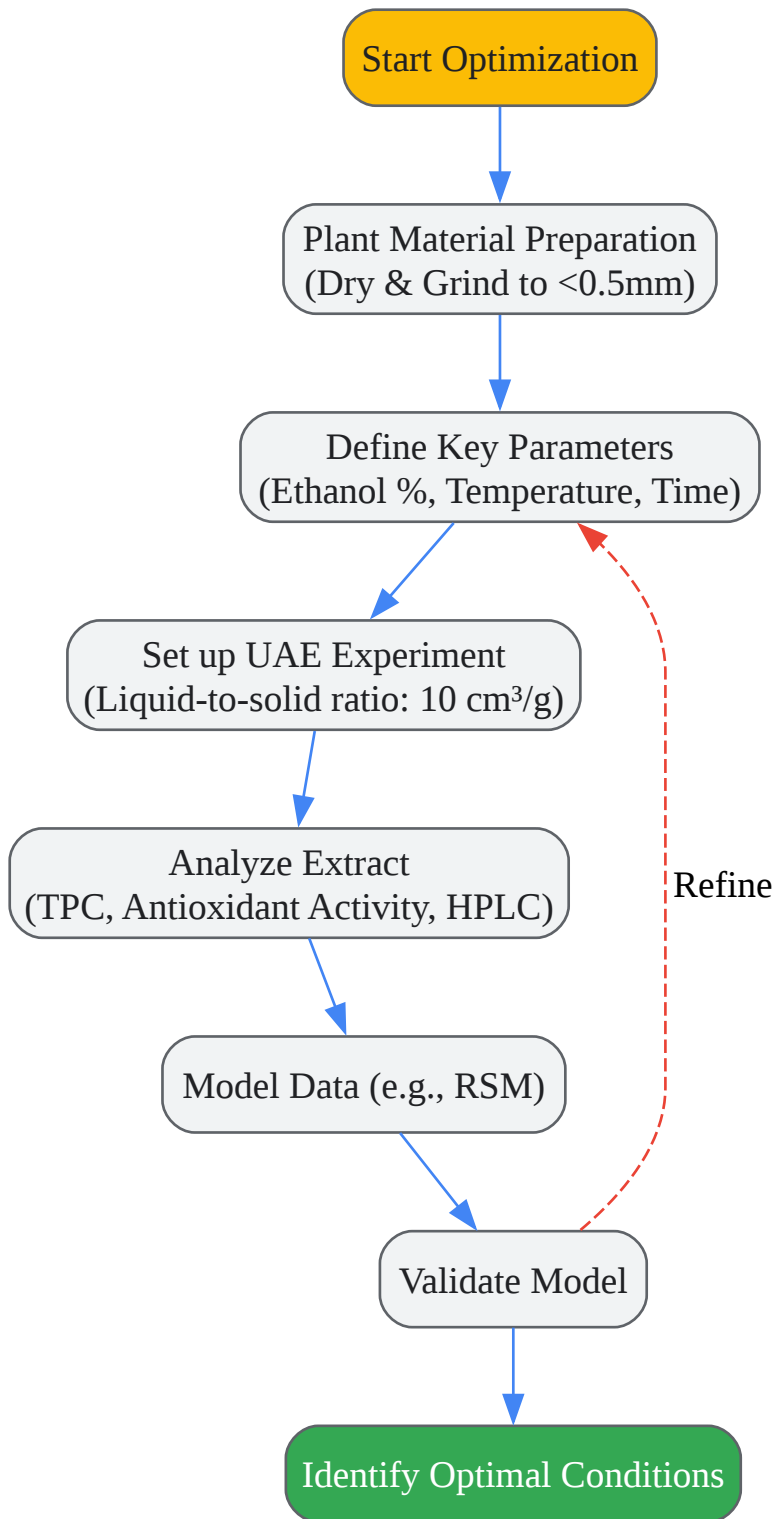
Start Optimization

Plant Material Preparation
(Dry & Grind to <0.5mm)

Define Key Parameters
(Ethanol %, Temperature, Time)

Set up UAE Experiment
(Liquid-to-solid ratio: 10 $cm^3/g$)

Analyze Extract
(TPC, Antioxidant Activity, HPLC)

Refine

Model Data (e.g., RSM)

Validate Model

Identify Optimal Conditions